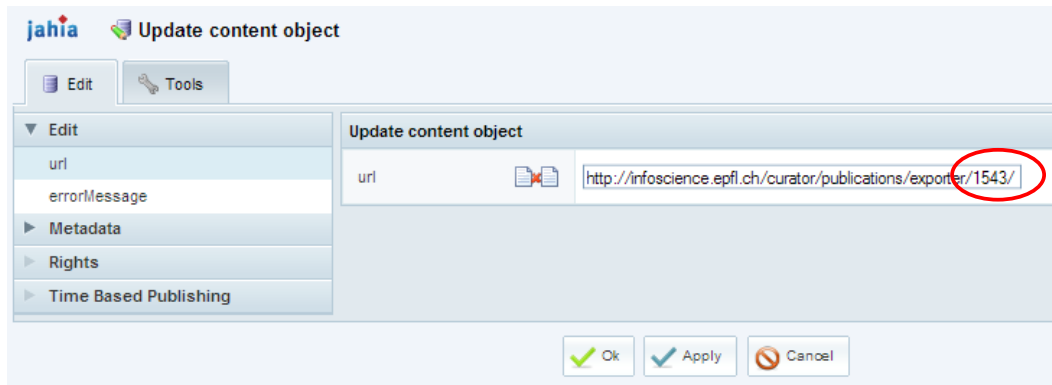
jahia Update content object

Edit Tools

Edit
url
errorMessage
Metadata
Rights
Time Based Publishing

Update content object

url http://infoscience.epfl.ch/curator/publications/exporter/1543/

Ok Apply Cancel